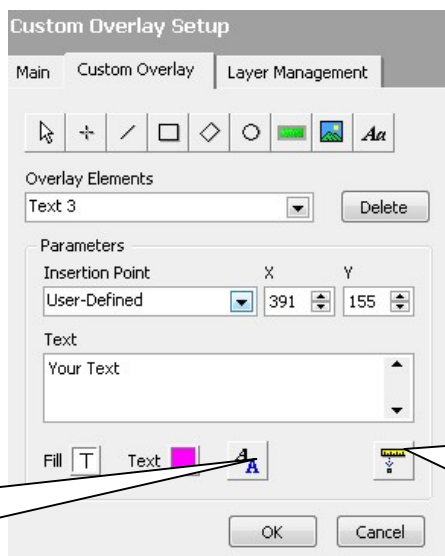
Custom Overlay Setup

Main | Custom Overlay | Layer Management

Aa

Overlay Elements

Text 3

Delete

Parameters

Insertion Point

X

Y

User-Defined

391

155

Text

Your Text

Fill T

Text

OK

Cancel